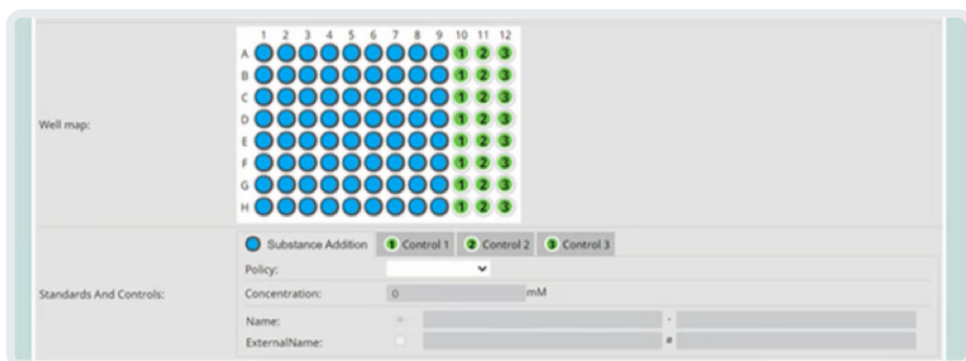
Well map:

| | 1 | 2 | 3 | 4 | 5 | 6 | 7 | 8 | 9 | 10 | 11 | 12 |
|---|---|---|---|---|---|---|---|---|---|---|---|---|
| A | | | | | | | | | | 1 | 2 | 3 |
| B | | | | | | | | | | 1 | 2 | 3 |
| C | | | | | | | | | | 1 | 2 | 3 |
| D | | | | | | | | | | 1 | 2 | 3 |
| E | | | | | | | | | | 1 | 2 | 3 |
| F | | | | | | | | | | 1 | 2 | 3 |
| G | | | | | | | | | | 1 | 2 | 3 |
| H | | | | | | | | | | 1 | 2 | 3 |

Standards And Controls:

Substance Addition 1 Control 1 2 Control 2 3 Control 3

Policy:

Concentration: 0 mM

Name:

ExternalName: #